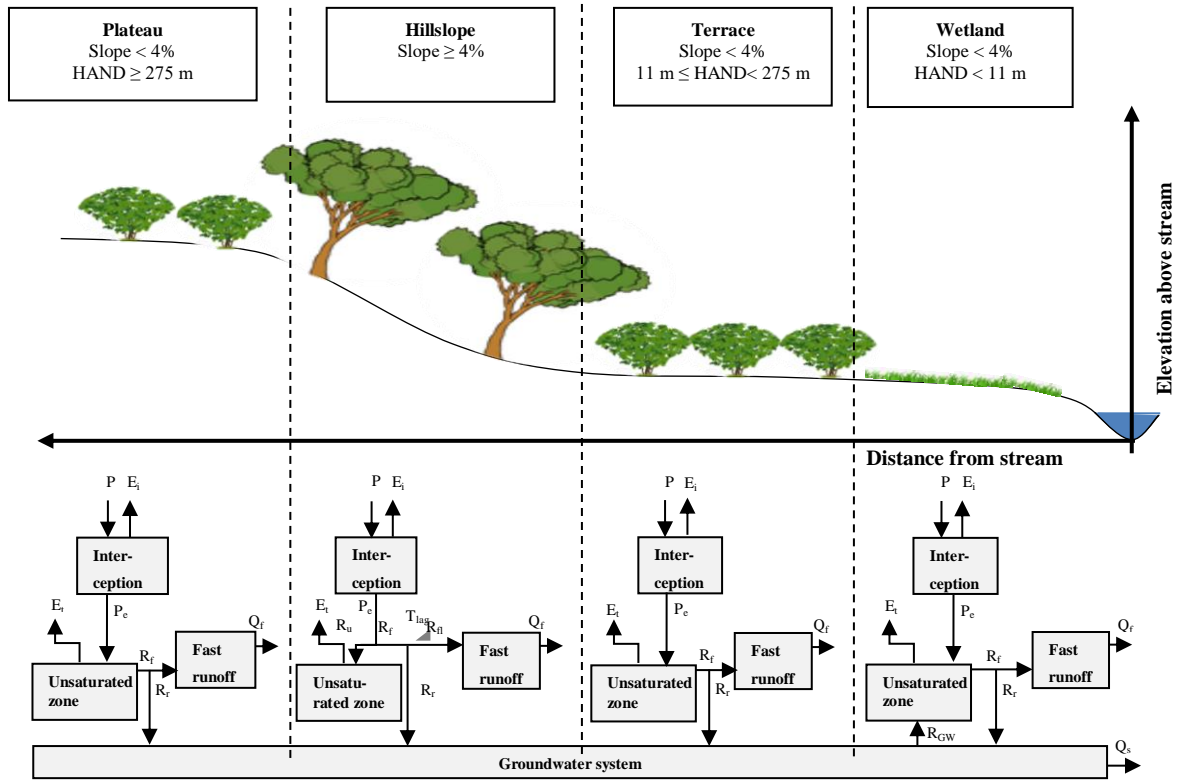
Plateau
Slope < 4%
HAND ≥ 275 m

Hillslope
Slope ≥ 4%

Terrace
Slope < 4%
11 m ≤ HAND< 275 m

Wetland
Slope < 4%
HAND < 11 m

Elevation above stream

Distance from stream

P $E_i$
Interception
$E_t$
$P_e$
$Q_f$
$R_f$
Fast runoff
Unsaturated zone
$R_r$

P $E_i$
Interception
$E_t$
$P_e$
$T_{lag}$
$R_u$
$R_f$
$R_{fl}$
$Q_f$
Fast runoff
Unsaturated zone
$R_r$

P $E_i$
Interception
$E_t$
$P_e$
$Q_f$
$R_f$
Fast runoff
Unsaturated zone
$R_r$

P $E_i$
Interception
$E_t$
$P_e$
$Q_f$
$R_f$
Fast runoff
Unsaturated zone
$R_r$
$R_{GW}$

Groundwater system
$Q_s$